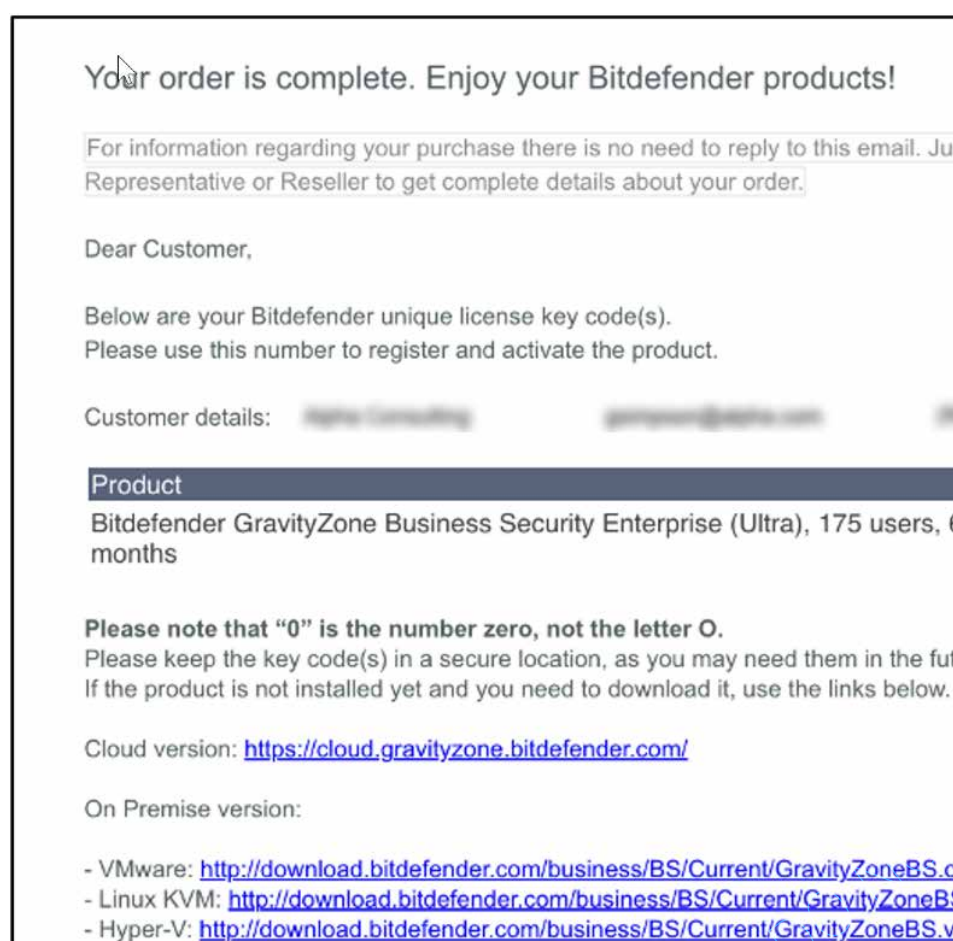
Your order is complete. Enjoy your Bitdefender products!

For information regarding your purchase there is no need to reply to this email. Ju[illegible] Representative or Reseller to get complete details about your order.

Dear Customer,

Below are your Bitdefender unique license key code(s).
Please use this number to register and activate the product.

Customer details: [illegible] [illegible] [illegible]

| Product |
|---|
| Bitdefender GravityZone Business Security Enterprise (Ultra), 175 users, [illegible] months |

**Please note that “0” is the number zero, not the letter O.**
Please keep the key code(s) in a secure location, as you may need them in the fu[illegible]
If the product is not installed yet and you need to download it, use the links below.

Cloud version: https://cloud.gravityzone.bitdefender.com/

On Premise version:

- VMware: http://download.bitdefender.com/business/BS/Current/GravityZoneBS.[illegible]
- Linux KVM: http://download.bitdefender.com/business/BS/Current/GravityZoneB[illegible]
- Hyper-V: http://download.bitdefender.com/business/BS/Current/GravityZoneBS.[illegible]